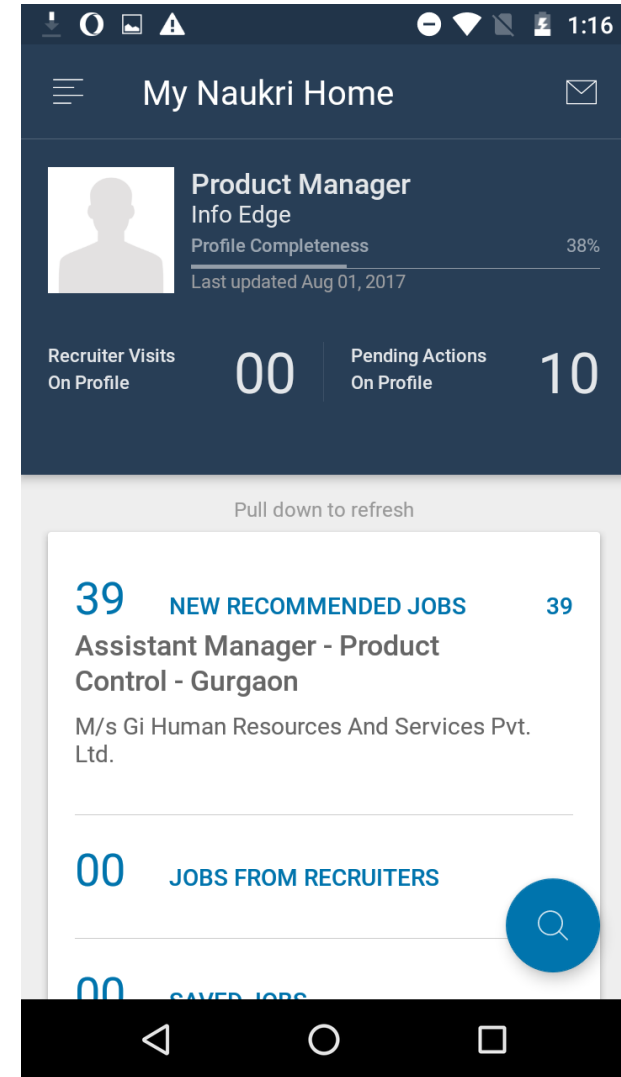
1:16

My Naukri Home

Product Manager
Info Edge
Profile Completeness 38%
Last updated Aug 01, 2017

Recruiter Visits On Profile 00
Pending Actions On Profile 10

Pull down to refresh

39 NEW RECOMMENDED JOBS 39
Assistant Manager - Product Control - Gurgaon
M/s Gi Human Resources And Services Pvt. Ltd.

00 JOBS FROM RECRUITERS

00 SAVED JOBS